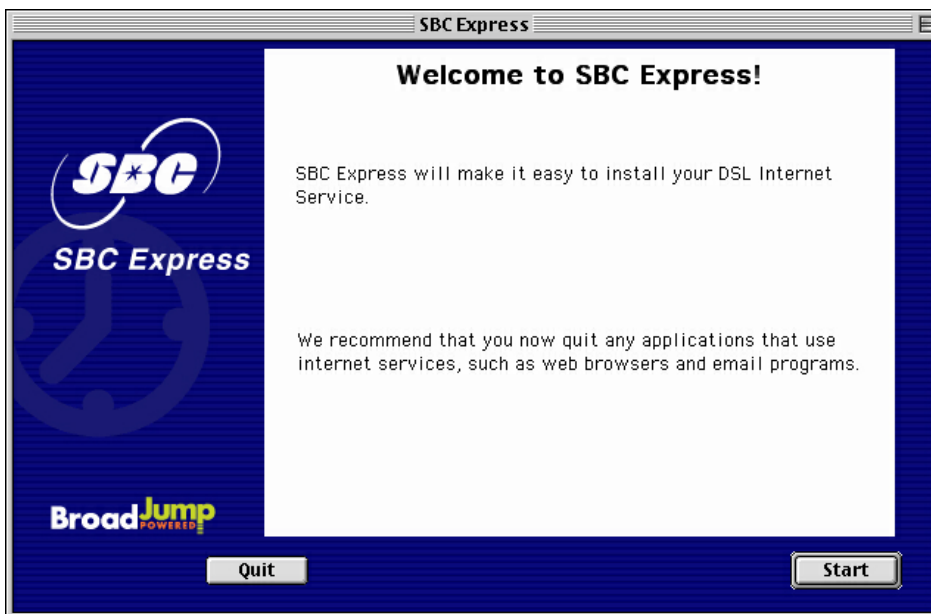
SBC Express

SBC

SBC Express

BroadJump POWERED

Welcome to SBC Express!

SBC Express will make it easy to install your DSL Internet Service.

We recommend that you now quit any applications that use internet services, such as web browsers and email programs.

Quit

Start